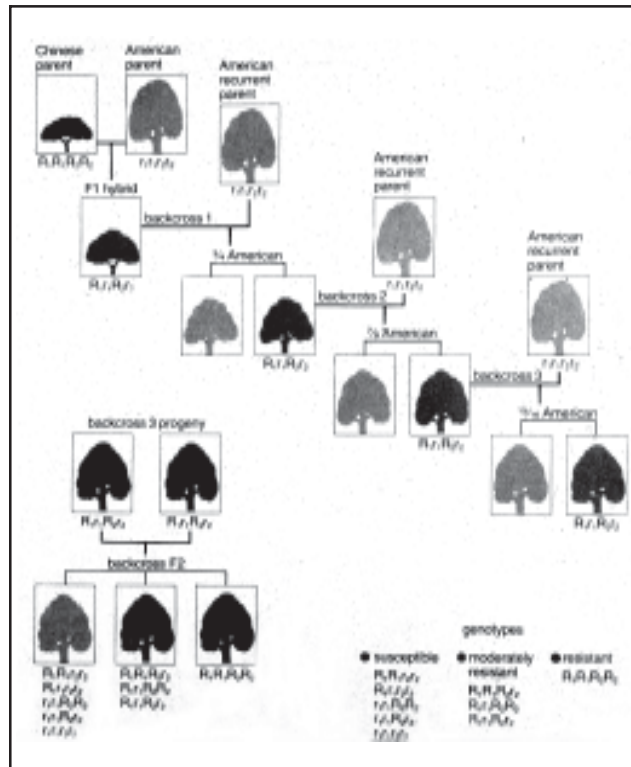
Chinese parent

American parent

$R_1R_1R_2R_2$

$r_1r_1r_2r_2$

American recurrent parent

$r_1r_1r_2r_2$

F1 hybrid

backcross 1

$R_1r_1R_2r_2$

American recurrent parent

$r_1r_1r_2r_2$

¾ American

backcross 2

$R_1r_1R_2r_2$

American recurrent parent

$r_1r_1r_2r_2$

⅞ American

backcross 3

$R_1r_1R_2r_2$

$^{15}/_{16}$ American

$R_1r_1R_2r_2$

backcross 3 progeny

$R_1r_1R_2r_2$

$R_1r_1R_2r_2$

backcross F2

$R_1R_1r_2r_2$
$R_1r_1r_2r_2$
$r_1r_1R_2R_2$
$r_1r_1R_2r_2$
$r_1r_1r_2r_2$

$R_1R_1R_2r_2$
$R_1r_1R_2R_2$
$R_1r_1R_2r_2$

$R_1R_1R_2R_2$

genotypes

● susceptible
$R_1R_1r_2r_2$
$R_1r_1r_2r_2$
$r_1r_1R_2R_2$
$r_1r_1R_2r_2$
$r_1r_1r_2r_2$

● moderately resistant
$R_1R_1R_2r_2$
$R_1r_1R_2R_2$
$R_1r_1R_2r_2$

● resistant
$R_1R_1R_2R_2$